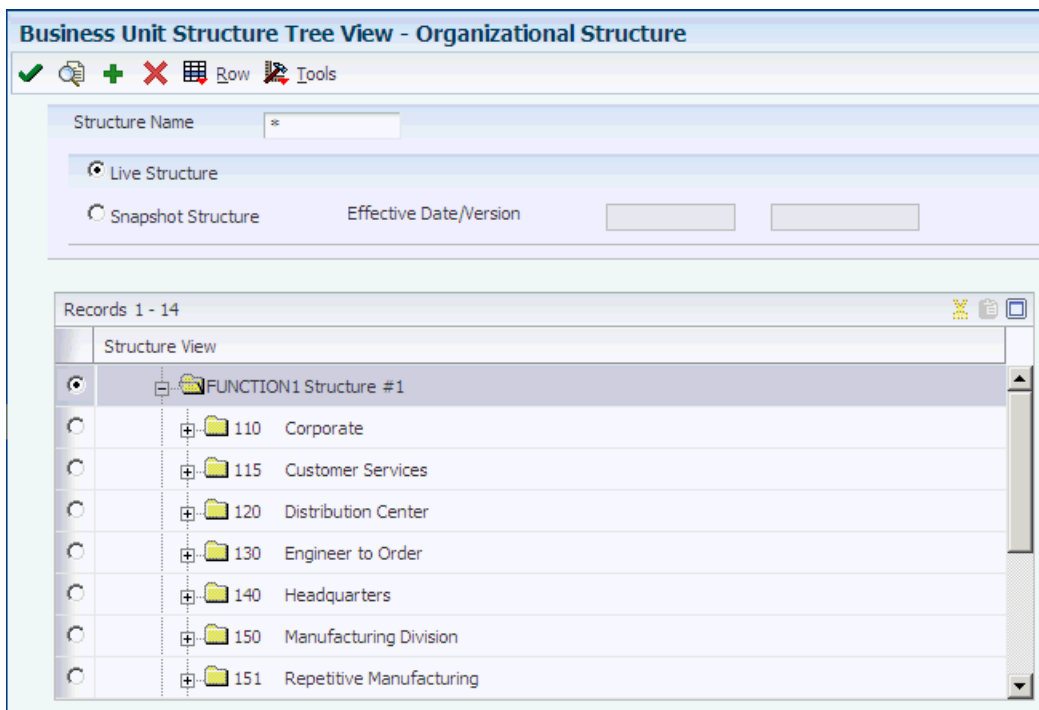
Business Unit Structure Tree View - Organizational Structure

Row Tools

Structure Name *

Live Structure

Snapshot Structure Effective Date/Version

Records 1 - 14

Structure View

FUNCTION1 Structure #1

110 Corporate

115 Customer Services

120 Distribution Center

130 Engineer to Order

140 Headquarters

150 Manufacturing Division

151 Repetitive Manufacturing